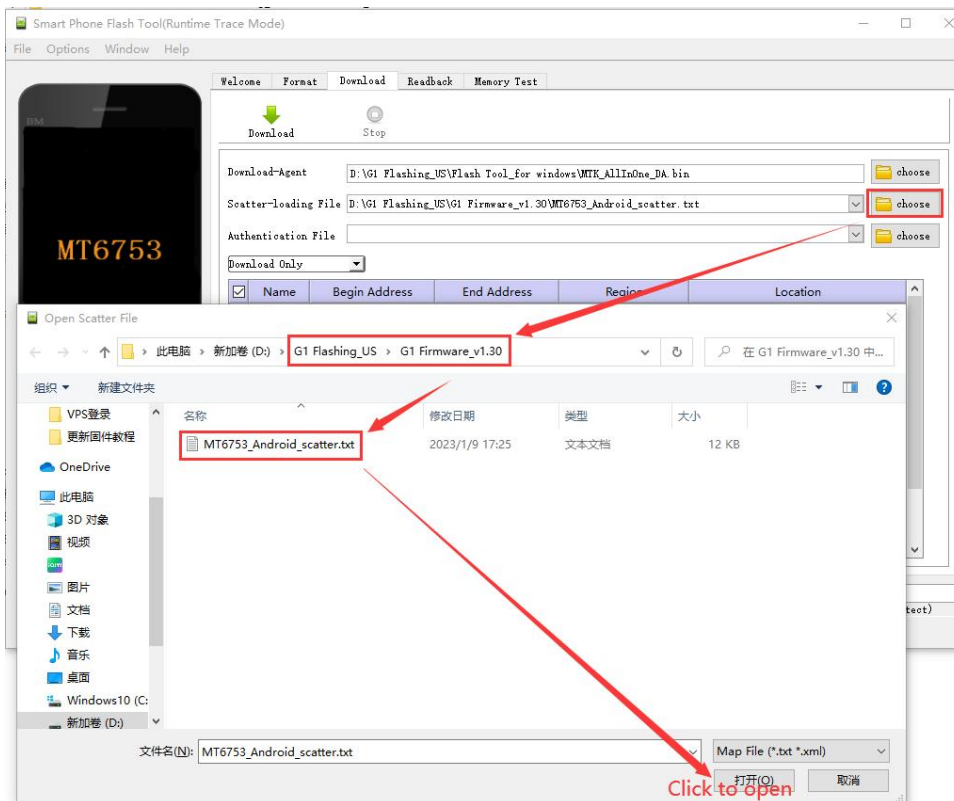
Smart Phone Flash Tool(Runtime Trace Mode)

File Options Window Help

BM

MT6753

Welcome Format Download Readback Memory Test

Download Stop

Download-Agent D:\G1 Flashing_US\Flash Tool_for windows\MTK_AllInOne_DA.bin choose

Scatter-loading File D:\G1 Flashing_US\G1 Firmware_v1.30\MT6753_Android_scatter.txt choose

Authentication File choose

Download Only

| ☑ | Name | Begin Address | End Address | Region | Location |
|---|---|---|---|---|---|

Open Scatter File

此电脑 › 新加卷 (D:) › G1 Flashing_US › G1 Firmware_v1.30

在 G1 Firmware_v1.30 中...

组织 ▾ 新建文件夹

VPS登录
更新固件教程
OneDrive
此电脑
3D 对象
视频
图片
文档
下载
音乐
桌面
Windows10 (C:
新加卷 (D:)

| 名称 | 修改日期 | 类型 | 大小 |
|---|---|---|---|
| MT6753_Android_scatter.txt | 2023/1/9 17:25 | 文本文档 | 12 KB |

tect)

文件名(N): MT6753_Android_scatter.txt

Map File (*.txt *.xml)

打开(O) 取消

Click to open